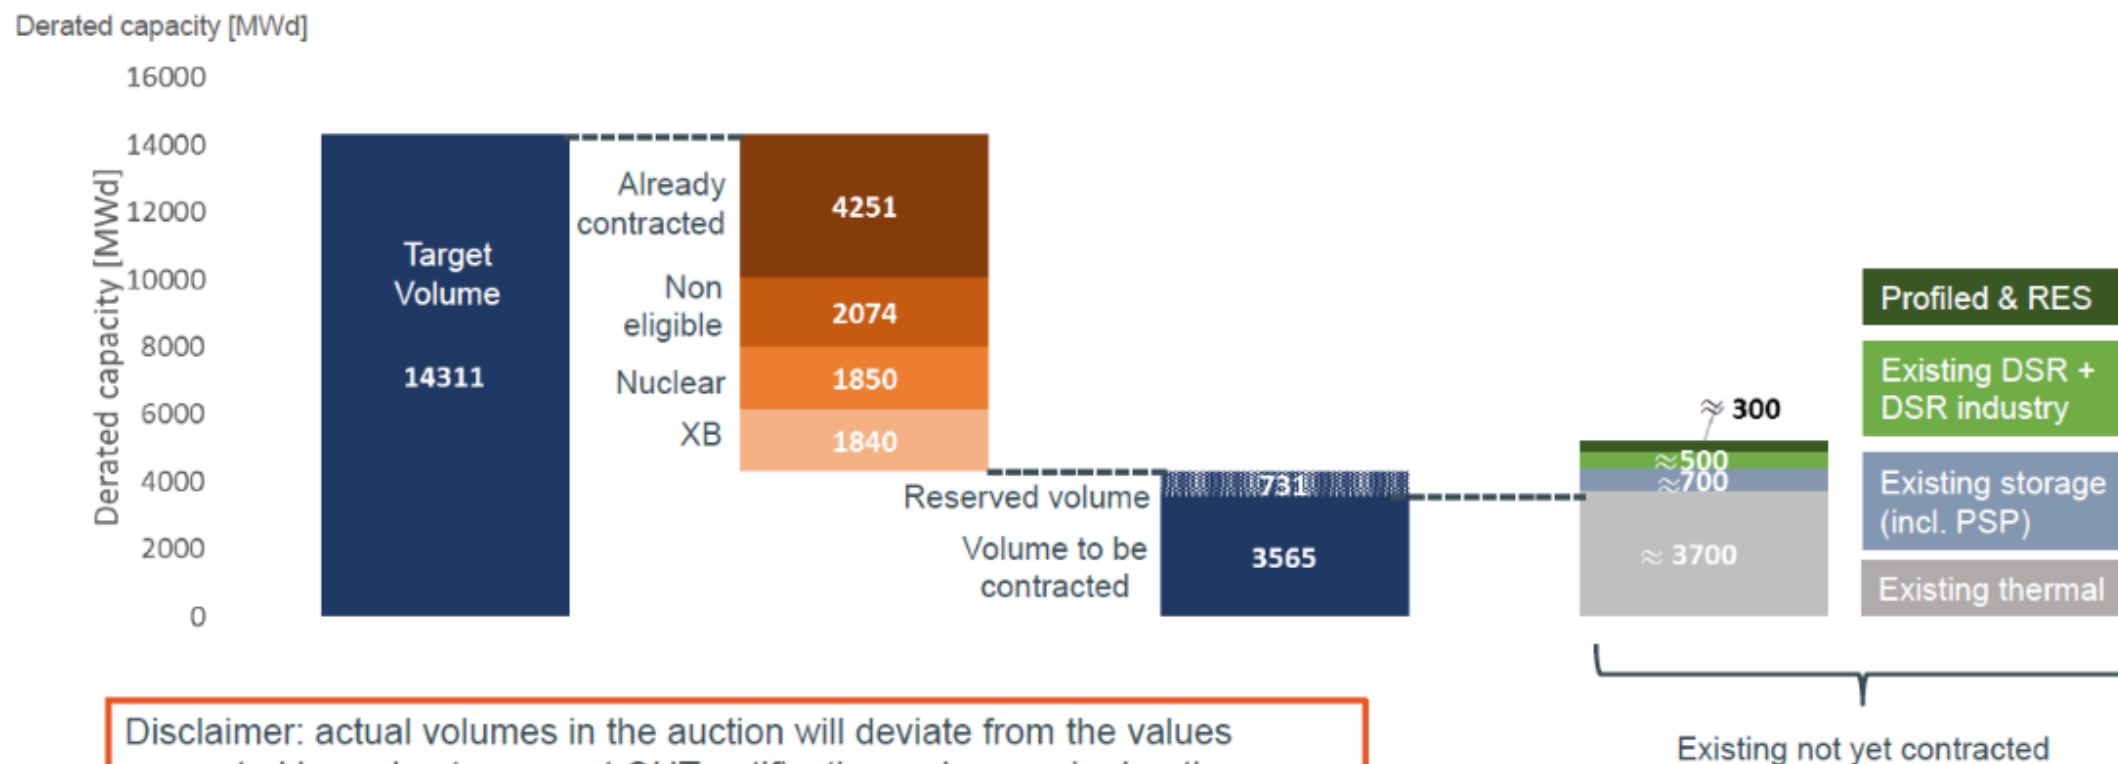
Derated capacity [MWd]

16000
14000
12000
10000
8000
6000
4000
2000
0

Derated capacity [MWd]

Target Volume
14311

Already contracted
4251

Non eligible
2074

Nuclear
1850

XB
1840

Reserved volume
731

Volume to be contracted
3565

≈ 300
≈500
≈700
≈ 3700

Profiled & RES
Existing DSR + DSR industry
Existing storage (incl. PSP)
Existing thermal

Existing not yet contracted

Disclaimer: actual volumes in the auction will deviate from the values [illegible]